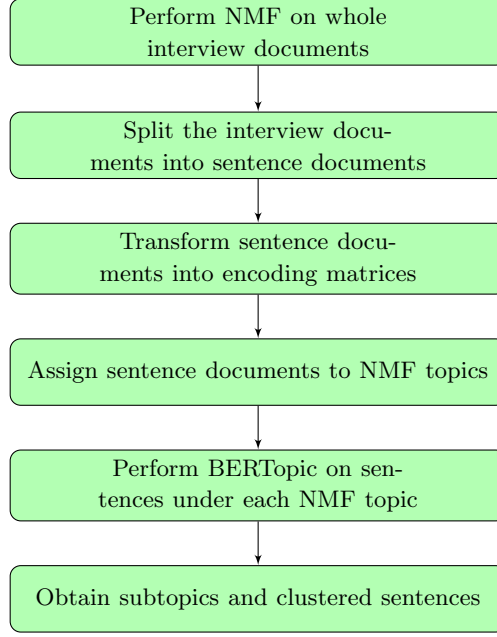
Perform NMF on whole interview documents

Split the interview documents into sentence documents

Transform sentence documents into encoding matrices

Assign sentence documents to NMF topics

Perform BERTopic on sentences under each NMF topic

Obtain subtopics and clustered sentences